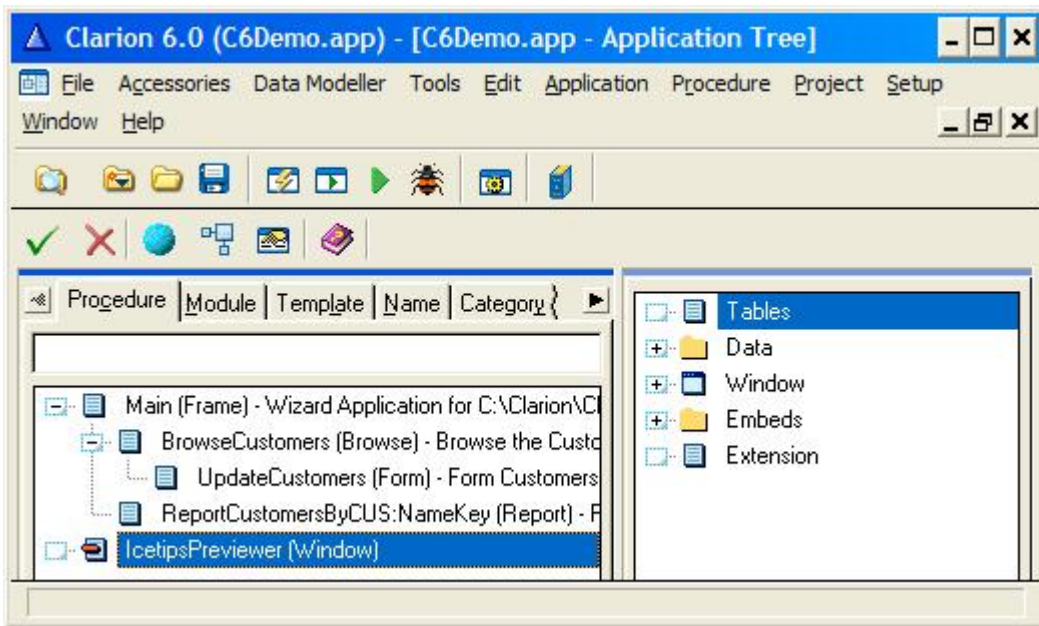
Clarion 6.0 (C6Demo.app) - [C6Demo.app - Application Tree]

File Accessories Data Modeller Tools Edit Application Procedure Project Setup Window Help

Procedure | Module | Template | Name | Category

Main (Frame) - Wizard Application for C:\Clarion\C

BrowseCustomers (Browse) - Browse the Custo

UpdateCustomers (Form) - Form Customers

ReportCustomersByCUS:NameKey (Report) - R

IcetipsPreviewer (Window)

Tables

Data

Window

Embeds

Extension